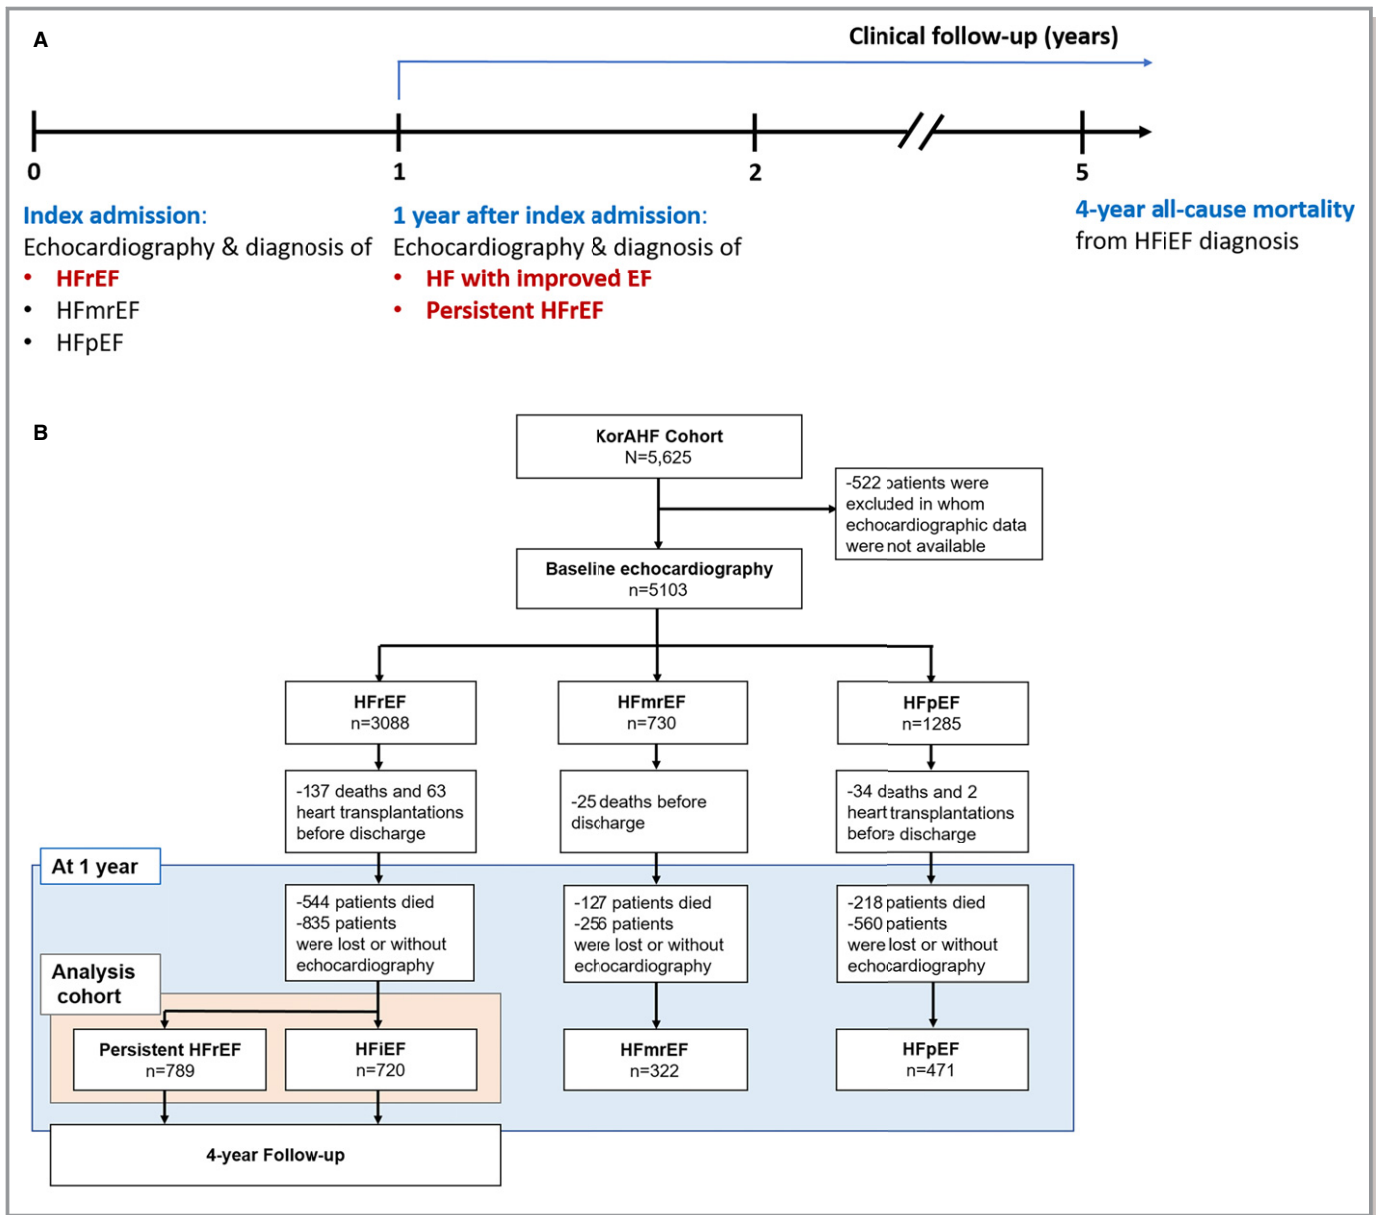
A

Clinical follow-up (years)

0

1

2

5

Index admission:
Echocardiography & diagnosis of
• HFrEF
• HFmrEF
• HFpEF

1 year after index admission:
Echocardiography & diagnosis of
• HF with improved EF
• Persistent HFrEF

4-year all-cause mortality
from HFiEF diagnosis

B

KorAHF Cohort
N=5,625

-522 patients were excluded in whom echocardiographic data were not available

Baseline echocardiography
n=5103

HFrEF
n=3088

HFmrEF
n=730

HFpEF
n=1285

-137 deaths and 63 heart transplantations before discharge

-25 deaths before discharge

-34 deaths and 2 heart transplantations before discharge

At 1 year

-544 patients died
-835 patients were lost or without echocardiography

-127 patients died
-256 patients were lost or without echocardiography

-218 patients died
-560 patients were lost or without echocardiography

Analysis cohort

Persistent HFrEF
n=789

HFiEF
n=720

HFmrEF
n=322

HFpEF
n=471

4-year Follow-up